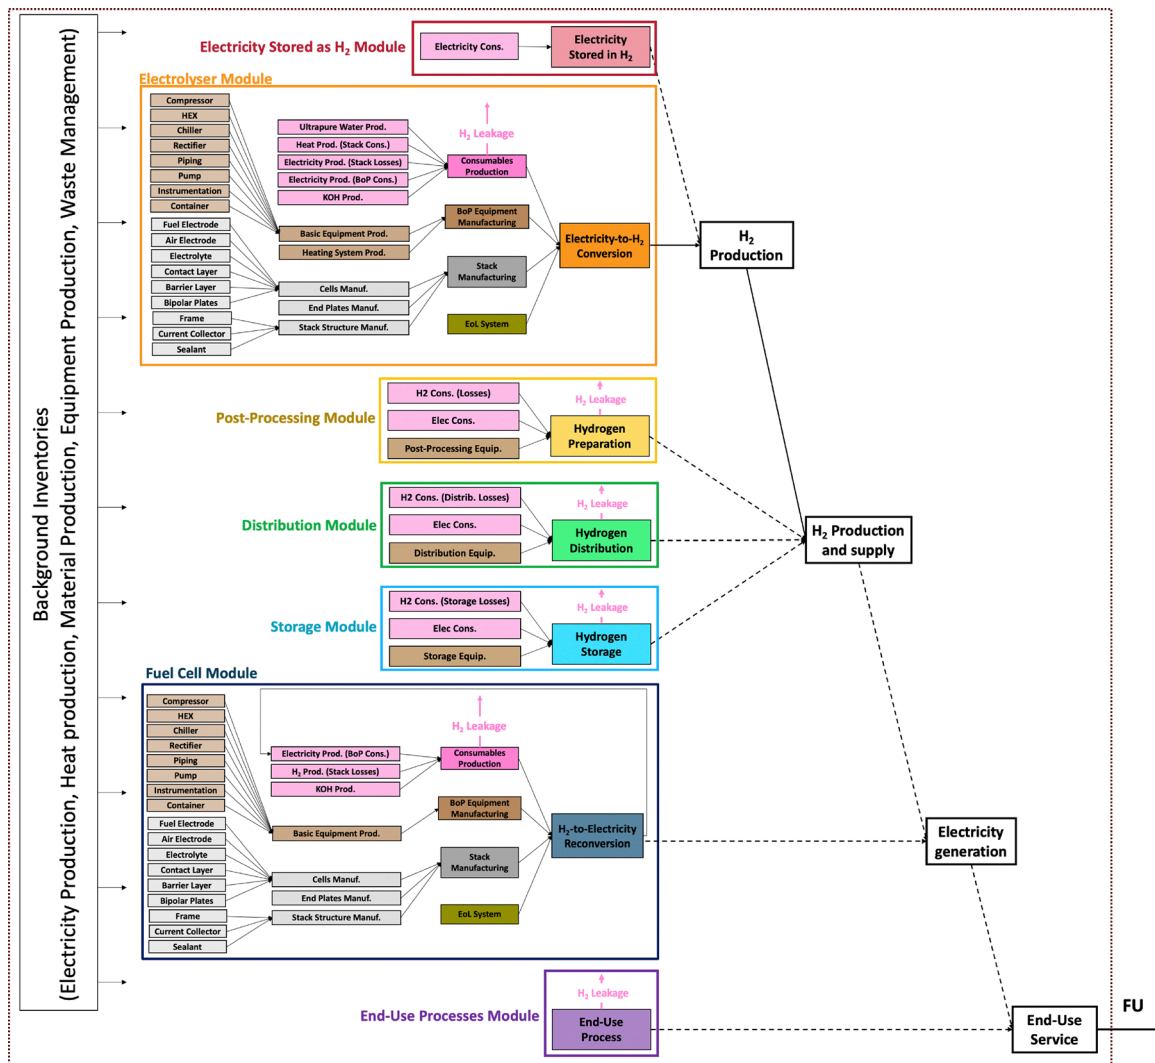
Background Inventories
(Electricity Production, Heat production, Material Production, Equipment Production, Waste Management)

Electricity Stored as $H_2$ Module
Electricity Cons.
Electricity Stored in $H_2$

Electrolyser Module
Compressor
HEX
Chiller
Rectifier
Piping
Pump
Instrumentation
Container
Fuel Electrode
Air Electrode
Electrolyte
Contact Layer
Barrier Layer
Bipolar Plates
Frame
Current Collector
Sealant
Ultrapure Water Prod.
Heat Prod. (Stack Cons.)
Electricity Prod. (Stack Losses)
Electricity Prod. (BoP Cons.)
KOH Prod.
Basic Equipment Prod.
Heating System Prod.
Cells Manuf.
End Plates Manuf.
Stack Structure Manuf.
$H_2$ Leakage
Consumables Production
BoP Equipment Manufacturing
Stack Manufacturing
EoL System
Electricity-to-$H_2$ Conversion

$H_2$ Production

Post-Processing Module
H2 Cons. (Losses)
Elec Cons.
Post-Processing Equip.
$H_2$ Leakage
Hydrogen Preparation

Distribution Module
H2 Cons. (Distrib. Losses)
Elec Cons.
Distribution Equip.
$H_2$ Leakage
Hydrogen Distribution

$H_2$ Production and supply

Storage Module
H2 Cons. (Storage Losses)
Elec Cons.
Storage Equip.
$H_2$ Leakage
Hydrogen Storage

Fuel Cell Module
Compressor
HEX
Chiller
Rectifier
Piping
Pump
Instrumentation
Container
Fuel Electrode
Air Electrode
Electrolyte
Contact Layer
Barrier Layer
Bipolar Plates
Frame
Current Collector
Sealant
Electricity Prod. (BoP Cons.)
$H_2$ Prod. (Stack Losses)
KOH Prod.
Basic Equipment Prod.
Cells Manuf.
End Plates Manuf.
Stack Structure Manuf.
$H_2$ Leakage
Consumables Production
BoP Equipment Manufacturing
Stack Manufacturing
EoL System
$H_2$-to-Electricity Reconversion

Electricity generation

End-Use Processes Module
$H_2$ Leakage
End-Use Process

End-Use Service
FU